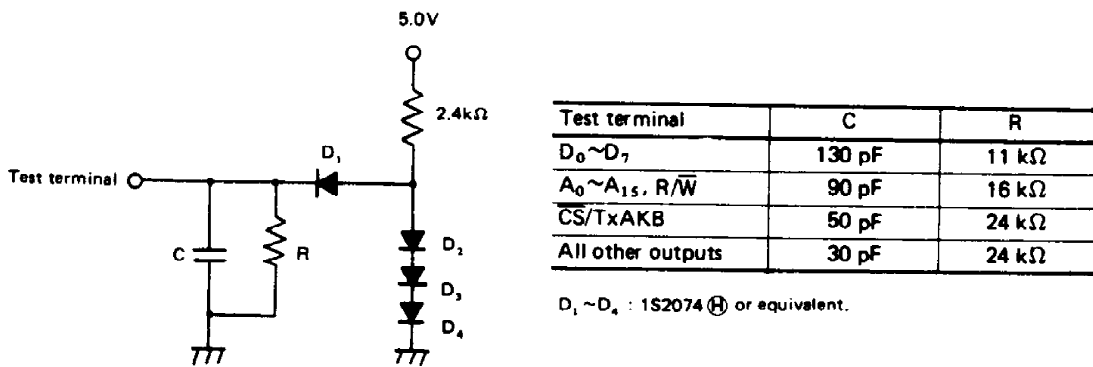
5.0V

2.4kΩ

$D_1$

Test terminal

C

R

$D_2$

$D_3$

$D_4$

| Test terminal | C | R |
|---|---|---|
| $D_0 \sim D_7$ | 130 pF | 11 kΩ |
| $A_0 \sim A_{15}$, $R/\overline{W}$ | 90 pF | 16 kΩ |
| $\overline{CS}$/TxAKB | 50 pF | 24 kΩ |
| All other outputs | 30 pF | 24 kΩ |

$D_1 \sim D_4$ : 1S2074 Ⓗ or equivalent.